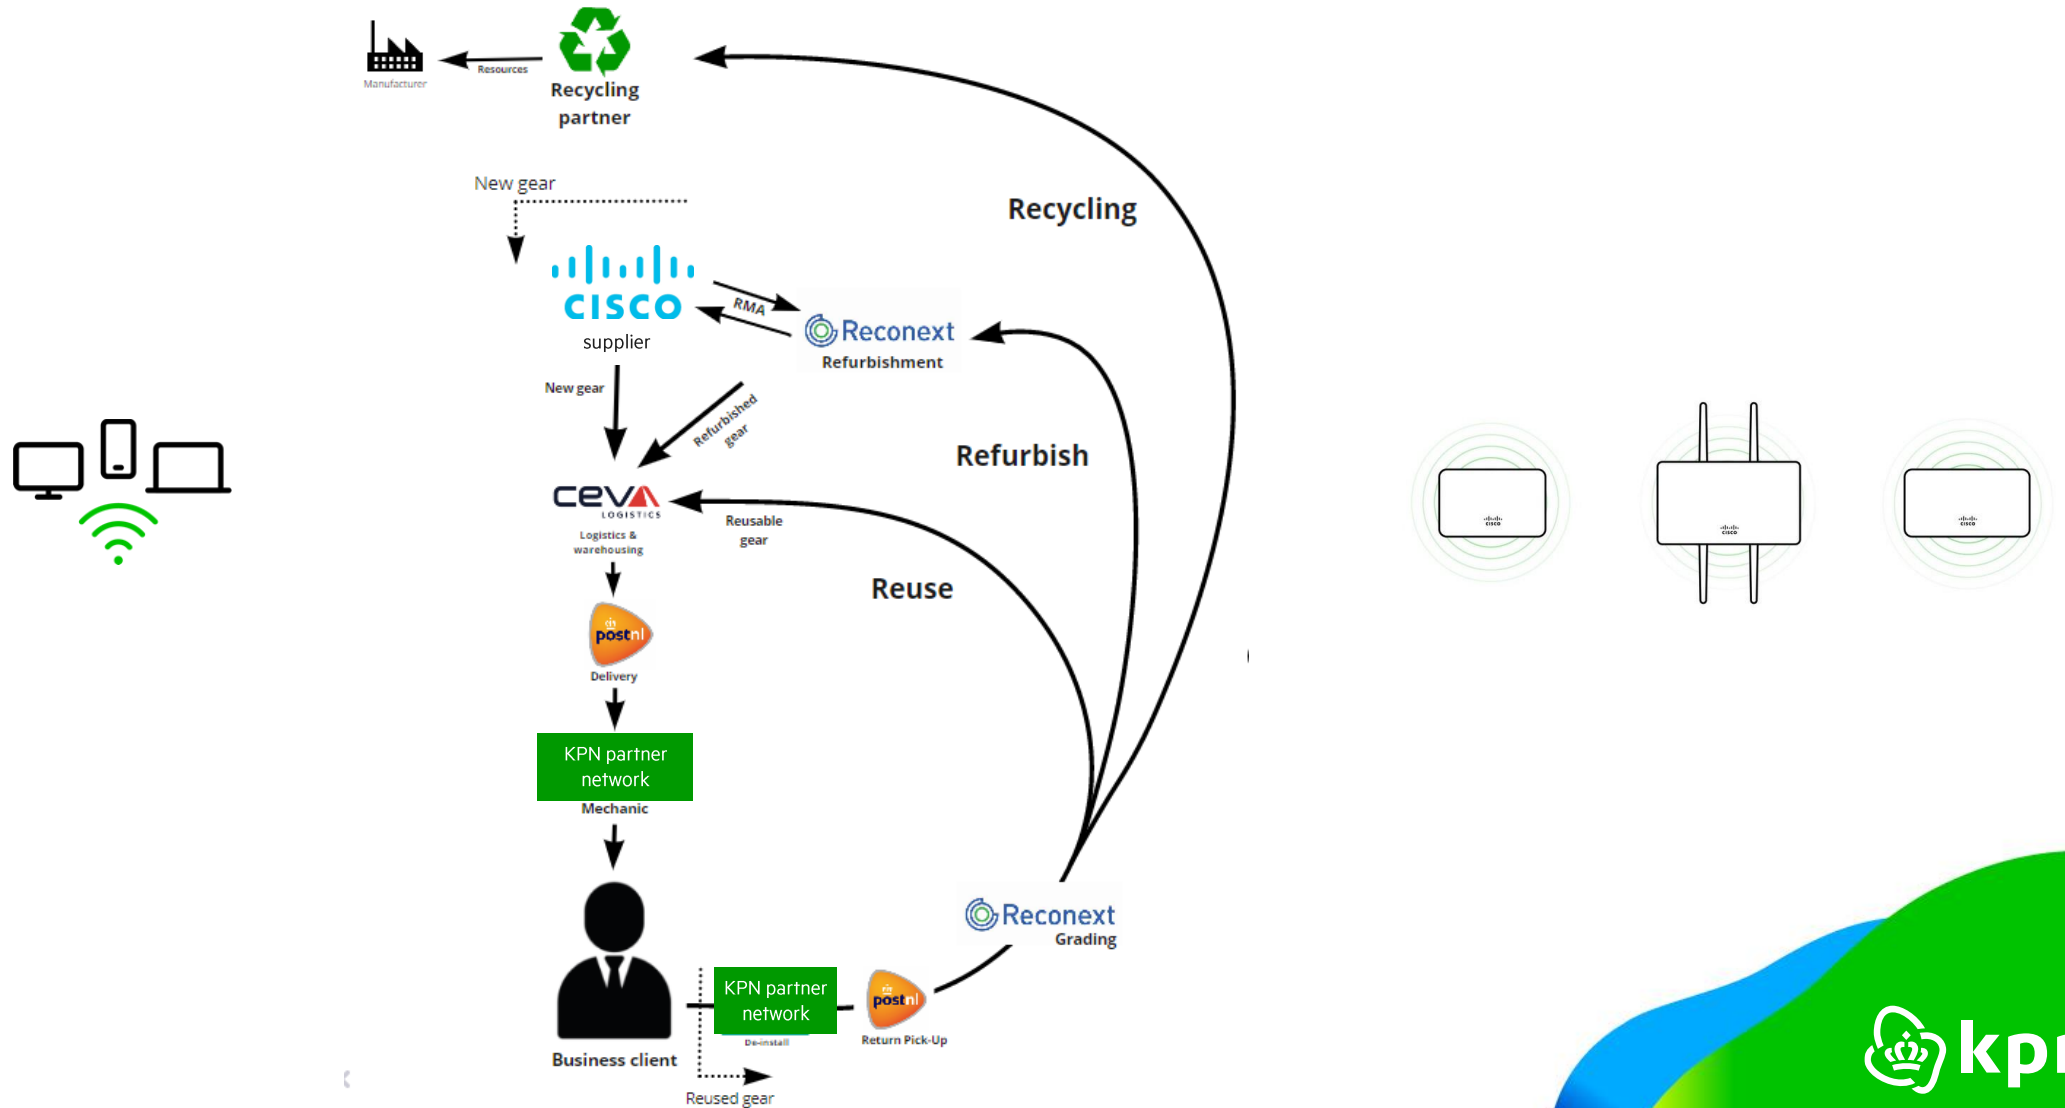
Manufacturer

Resources

Recycling partner

New gear

Recycling

cisco
supplier

RMA

Reconext
Refurbishment

New gear

Refurbished gear

Refurbish

ceva LOGISTICS
Logistics & warehousing

Reusable gear

Reuse

postnl
Delivery

KPN partner network
Mechanic

Reconext
Grading

Business client

KPN partner network
De-install

postnl
Return Pick-Up

Reused gear

cisco

cisco

cisco

kpn